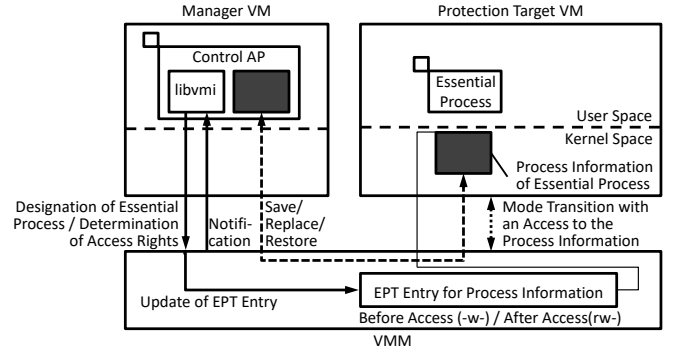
Manager VM

Protection Target VM

Control AP

libvmi

Essential Process

User Space

Kernel Space

Process Information of Essential Process

Designation of Essential Process / Determination of Access Rights

Notification

Save/ Replace/ Restore

Mode Transition with an Access to the Process Information

Update of EPT Entry

EPT Entry for Process Information

Before Access (-w-) / After Access(rw-)

VMM